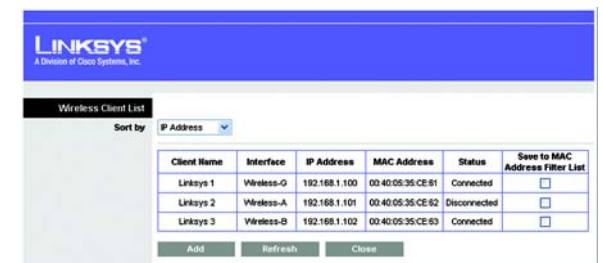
LINKSYS®
A Division of Cisco Systems, Inc.

Wireless Client List

Sort by IP Address

| Client Name | Interface | IP Address | MAC Address | Status | Save to MAC Address Filter List |
|---|---|---|---|---|---|
| Linksys 1 | Wireless-G | 192.168.1.100 | 00:40:05:35:CE:61 | Connected | ☐ |
| Linksys 2 | Wireless-A | 192.168.1.101 | 00:40:05:35:CE:62 | Disconnected | ☐ |
| Linksys 3 | Wireless-B | 192.168.1.102 | 00:40:05:35:CE:63 | Connected | ☐ |

Add Refresh Close